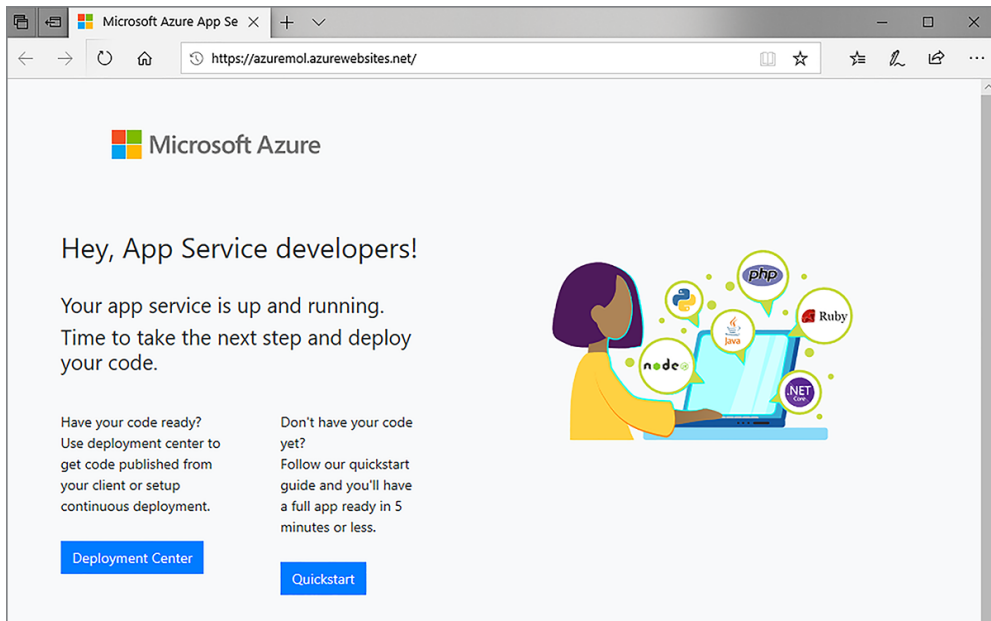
Microsoft Azure App Se

https://azuremol.azurewebsites.net/

Microsoft Azure

Hey, App Service developers!

Your app service is up and running. Time to take the next step and deploy your code.

Have your code ready? Use deployment center to get code published from your client or setup continuous deployment.

Deployment Center

Don't have your code yet? Follow our quickstart guide and you'll have a full app ready in 5 minutes or less.

Quickstart

php

Ruby

Java

node

.NET Core